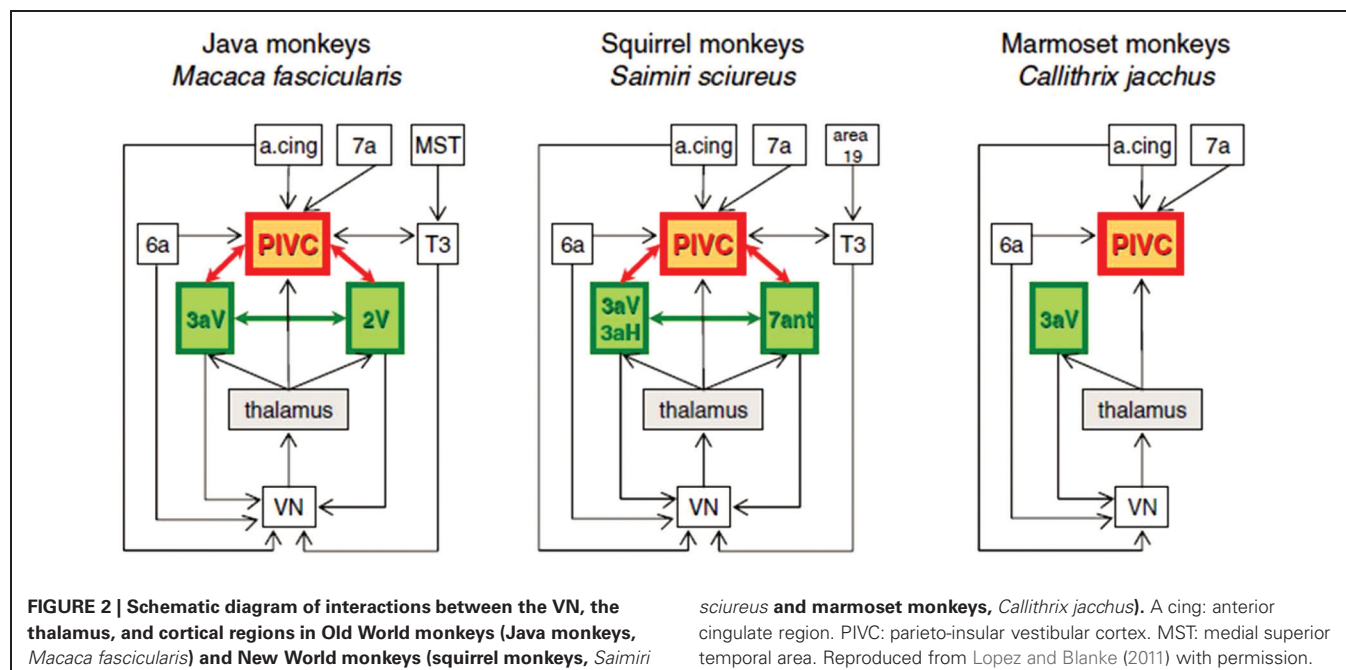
Java monkeys
*Macaca fascicularis*

a.cing
7a
MST
6a
PIVC
T3
3aV
2V
thalamus
VN

Squirrel monkeys
*Saimiri sciureus*

a.cing
7a
area 19
6a
PIVC
T3
3aV
3aH
7ant
thalamus
VN

Marmoset monkeys
*Callithrix jacchus*

a.cing
7a
6a
PIVC
3aV
thalamus
VN

**FIGURE 2 | Schematic diagram of interactions between the VN, the thalamus, and cortical regions in Old World monkeys (Java monkeys, *Macaca fascicularis*) and New World monkeys (squirrel monkeys, *Saimiri sciureus* and marmoset monkeys, *Callithrix jacchus*).** A cing: anterior cingulate region. PIVC: parieto-insular vestibular cortex. MST: medial superior temporal area. Reproduced from Lopez and Blanke (2011) with permission.